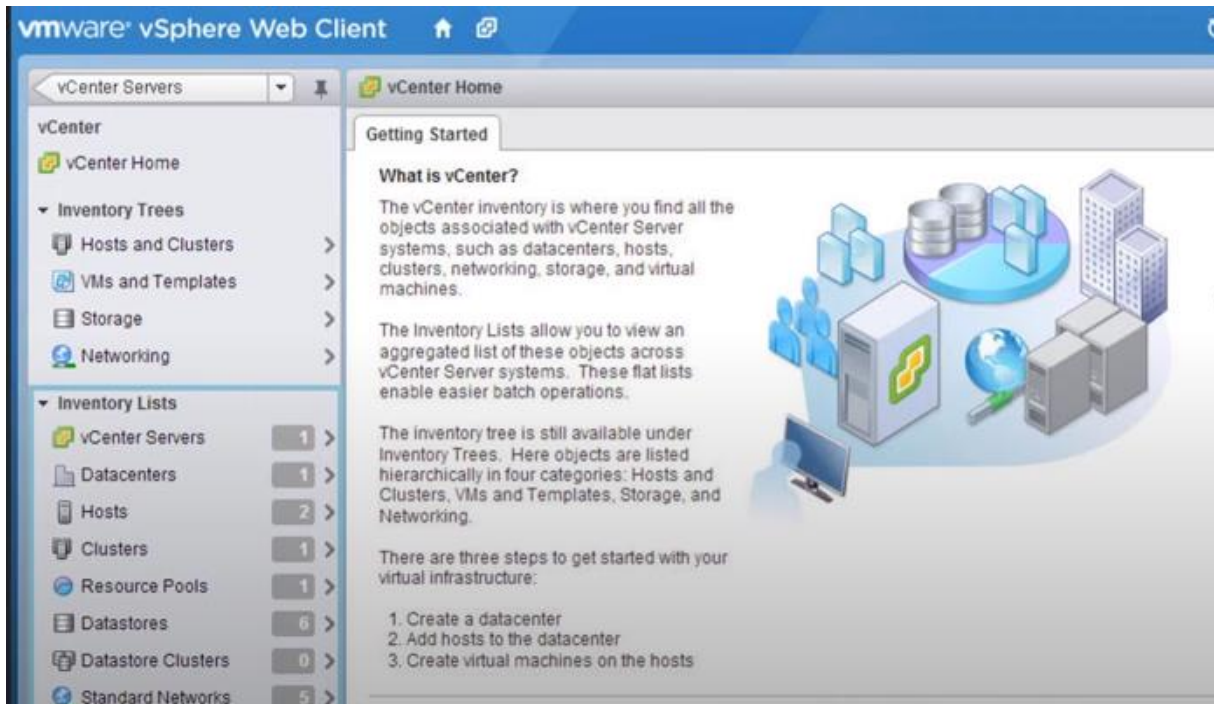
vmware® vSphere Web Client

vCenter Servers

vCenter

vCenter Home

Inventory Trees

Hosts and Clusters

VMs and Templates

Storage

Networking

Inventory Lists

vCenter Servers 1

Datacenters 1

Hosts 2

Clusters 1

Resource Pools 1

Datastores 6

Datastore Clusters 0

Standard Networks 5

vCenter Home

Getting Started

What is vCenter?

The vCenter inventory is where you find all the objects associated with vCenter Server systems, such as datacenters, hosts, clusters, networking, storage, and virtual machines.

The Inventory Lists allow you to view an aggregated list of these objects across vCenter Server systems. These flat lists enable easier batch operations.

The inventory tree is still available under Inventory Trees. Here objects are listed hierarchically in four categories: Hosts and Clusters, VMs and Templates, Storage, and Networking.

There are three steps to get started with your virtual infrastructure:

1. Create a datacenter
2. Add hosts to the datacenter
3. Create virtual machines on the hosts